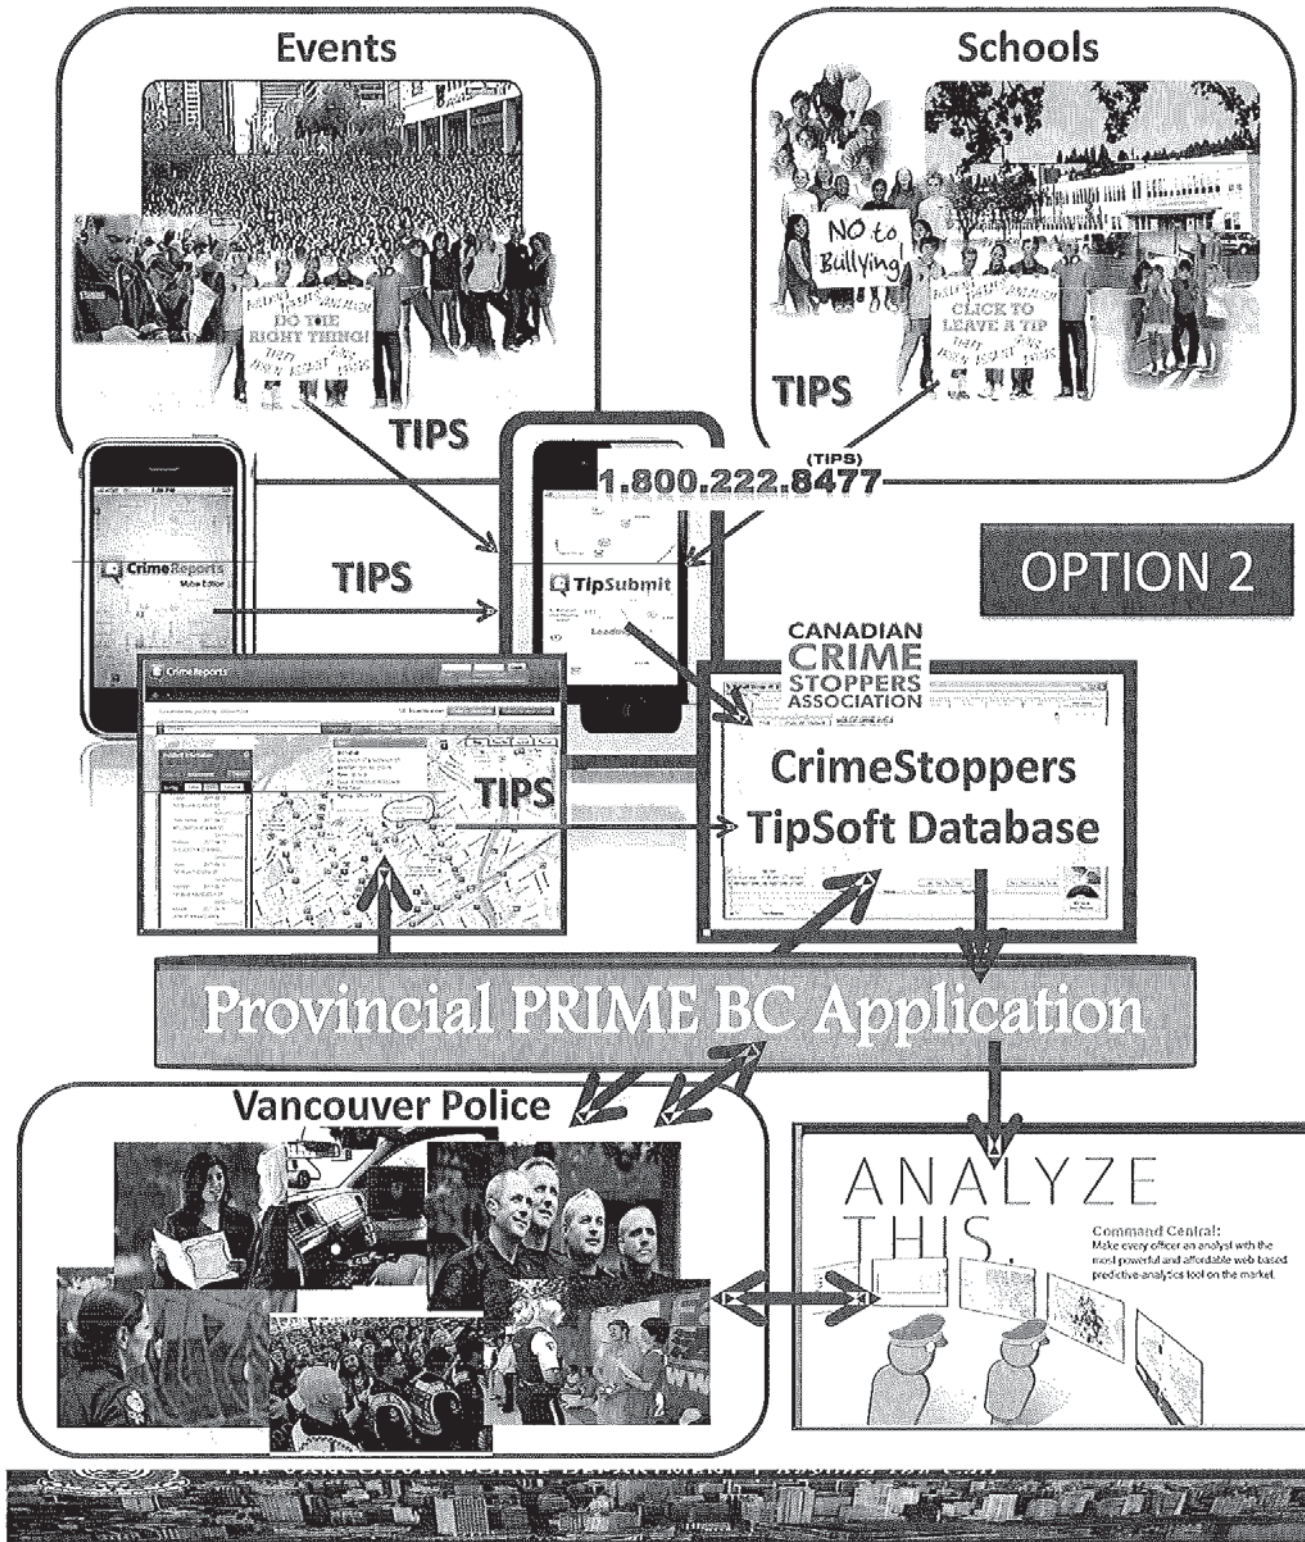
Events

Schools

NO to Bullying!

CLICK TO LEAVE A TIP

DO THE RIGHT THING!

TIPS

TIPS

(TIPS)
1.800.222.8477

CrimeReports
Mobile Edition

TIPS

TipSubmit

Loading

OPTION 2

CANADIAN CRIME STOPPERS ASSOCIATION

CrimeReports

TIPS

CrimeStoppers TipSoft Database

Provincial PRIME BC Application

Vancouver Police

ANALYZE THIS.

Command Central:
Make every officer an analyst with the most powerful and affordable web based predictive-analytics tool on the market.

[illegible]